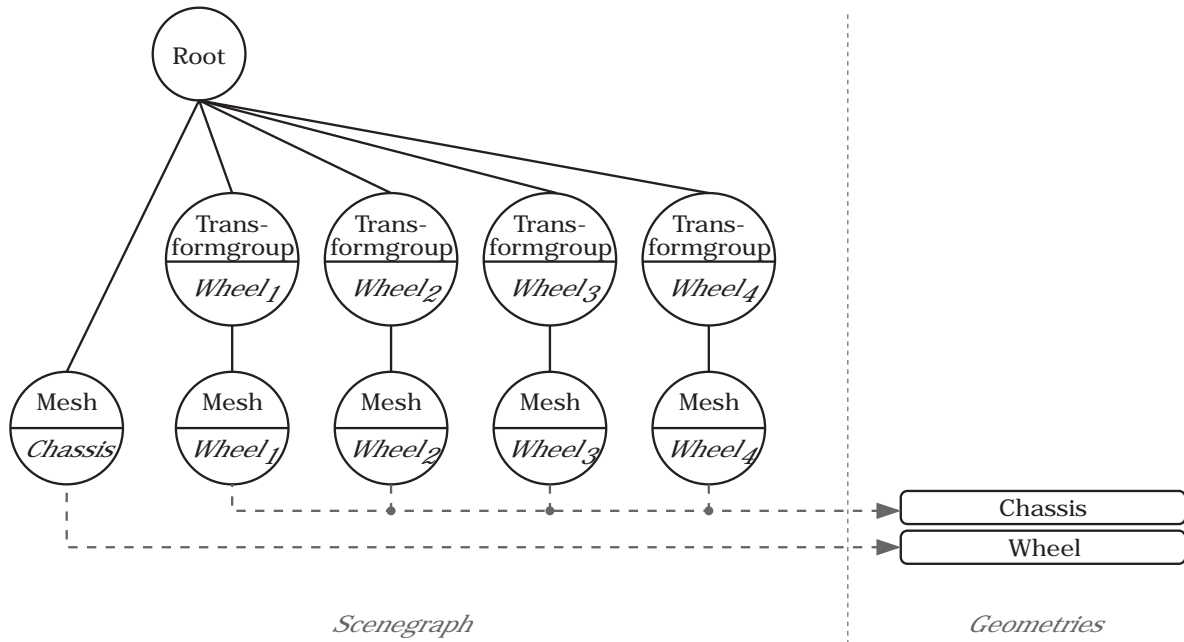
Root

Transformgroup
$Wheel_1$

Transformgroup
$Wheel_2$

Transformgroup
$Wheel_3$

Transformgroup
$Wheel_4$

Mesh
Chassis

Mesh
$Wheel_1$

Mesh
$Wheel_2$

Mesh
$Wheel_3$

Mesh
$Wheel_4$

Chassis

Wheel

Scenegraph

Geometries